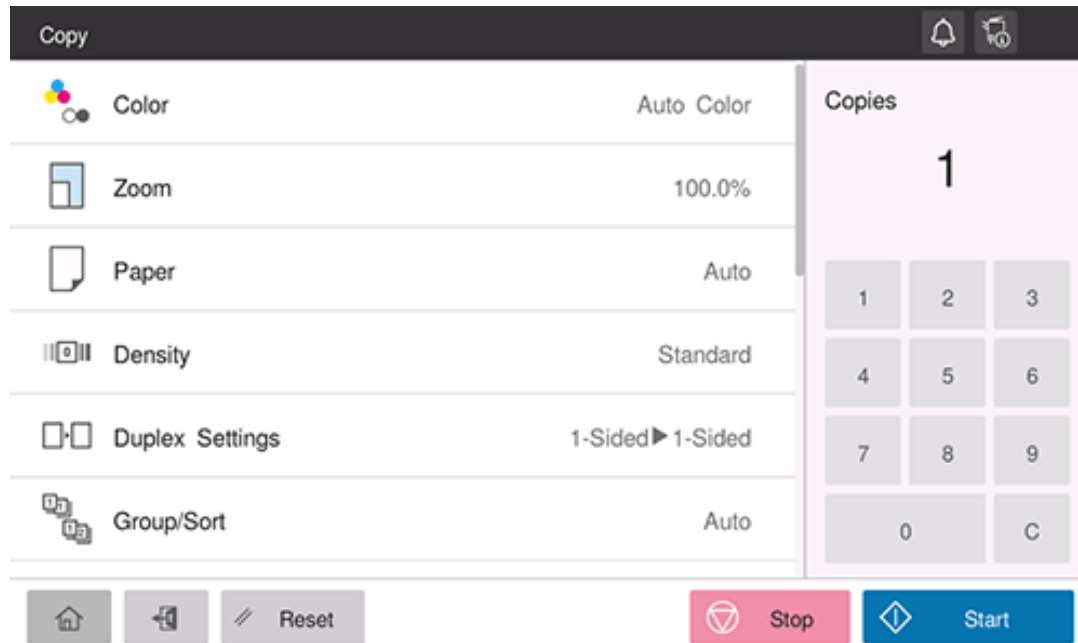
Copy

Color Auto Color

Zoom 100.0%

Paper Auto

Density Standard

Duplex Settings 1-Sided▶1-Sided

Group/Sort Auto

Copies

1

| 1 | 2 | 3 |
|---|---|---|
| 4 | 5 | 6 |
| 7 | 8 | 9 |
| 0 | | C |

Reset

Stop

Start